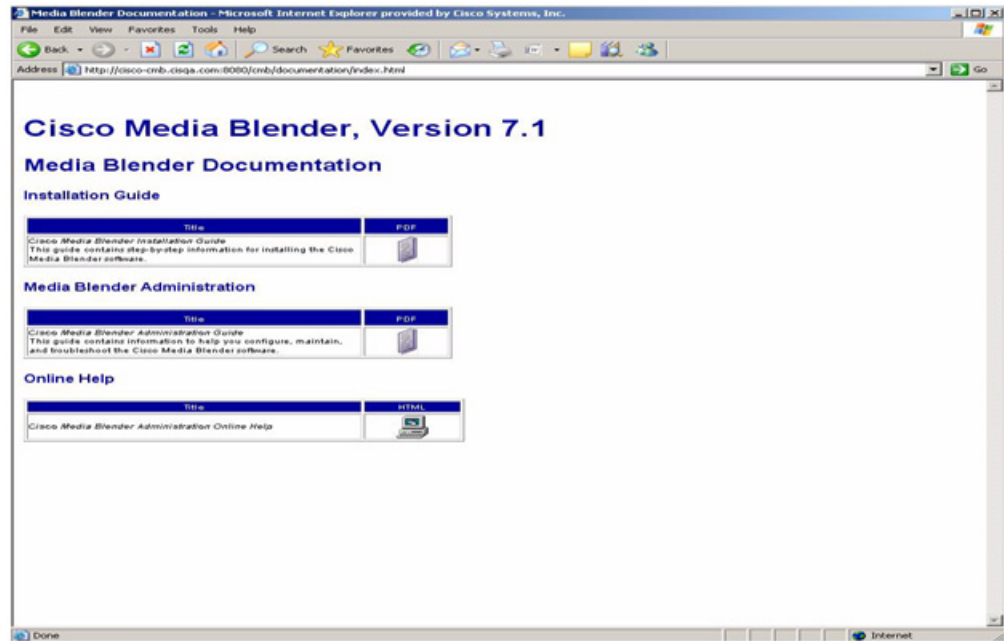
Media Blender Documentation - Microsoft Internet Explorer provided by Cisco Systems, Inc.

File Edit View Favorites Tools Help

Back Search Favorites

Address http://cisco-cmb.cisqa.com:8080/cmb/documentation/index.html Go

Cisco Media Blender, Version 7.1

Media Blender Documentation

Installation Guide

| Title | PDF |
|---|---|
| Cisco *Media Blender Installation Guide* This guide contains step-by-step information for installing the Cisco Media Blender software. | |

Media Blender Administration

| Title | PDF |
|---|---|
| Cisco *Media Blender Administration Guide* This guide contains information to help you configure, maintain, and troubleshoot the Cisco Media Blender software. | |

Online Help

| Title | HTML |
|---|---|
| Cisco *Media Blender Administration Online Help* | |

Done Internet